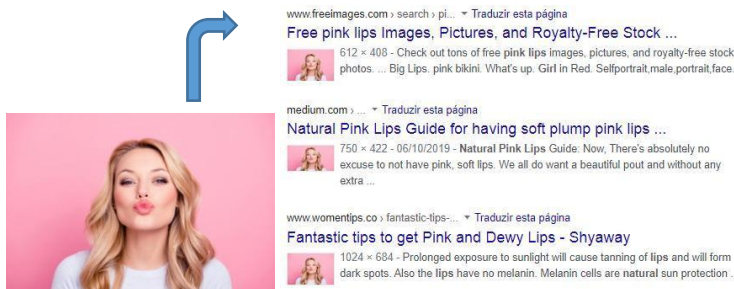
www.freeimages.com › search › pi... ▾ Traduzir esta página
Free pink lips Images, Pictures, and Royalty-Free Stock ...
612 × 408 - Check out tons of free pink lips images, pictures, and royalty-free stock photos. ... Big Lips. pink bikini. What's up. Girl in Red. Selfportrait,male,portrait,face.

medium.com › ... ▾ Traduzir esta página
Natural Pink Lips Guide for having soft plump pink lips ...
750 × 422 - 06/10/2019 - Natural Pink Lips Guide. Now, There's absolutely no excuse to not have pink, soft lips. We all do want a beautiful pout and without any extra ...

www.womentips.co › fantastic-tips-... ▾ Traduzir esta página
Fantastic tips to get Pink and Dewy Lips - Shyaway
1024 × 684 - Prolonged exposure to sunlight will cause tanning of lips and will form dark spots. Also the lips have no melanin. Melanin cells are natural sun protection .